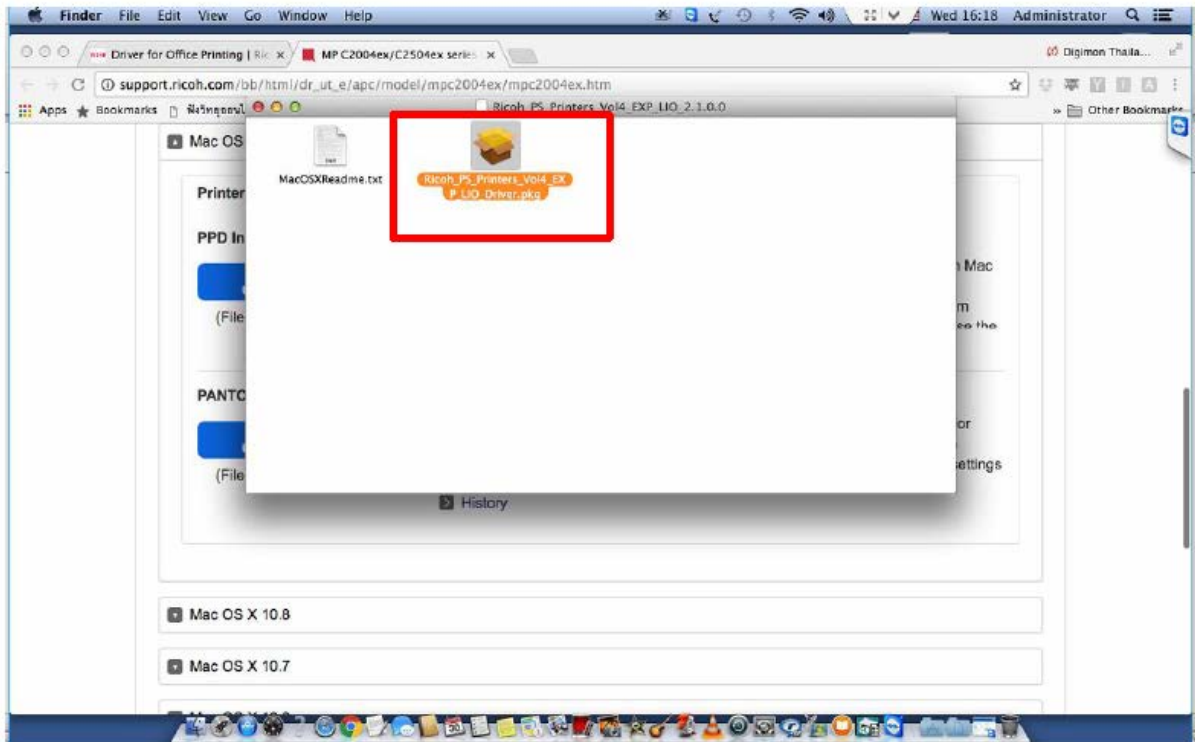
Finder File Edit View Go Window Help

Wed 16:18 Administrator

Driver for Office Printing | Ric ×

MP C2004ex/C2504ex series ×

Digimon Thaila...

support.ricoh.com/bb/html/dr_ut_e/apc/model/mpc2004ex/mpc2004ex.htm

Apps Bookmarks ฟังวิทยุออนไ

Other Bookmarks

Ricoh_PS_Printers_Vol4_EXP_LIO_2.1.0.0

MacOSXReadme.txt

Ricoh_PS_Printers_Vol4_EXP_LIO_Driver.pkg

Mac OS

Printer

PPD In

(File

Mac

m

e the

PANTO

(File

or

ettings

History

Mac OS X 10.8

Mac OS X 10.7